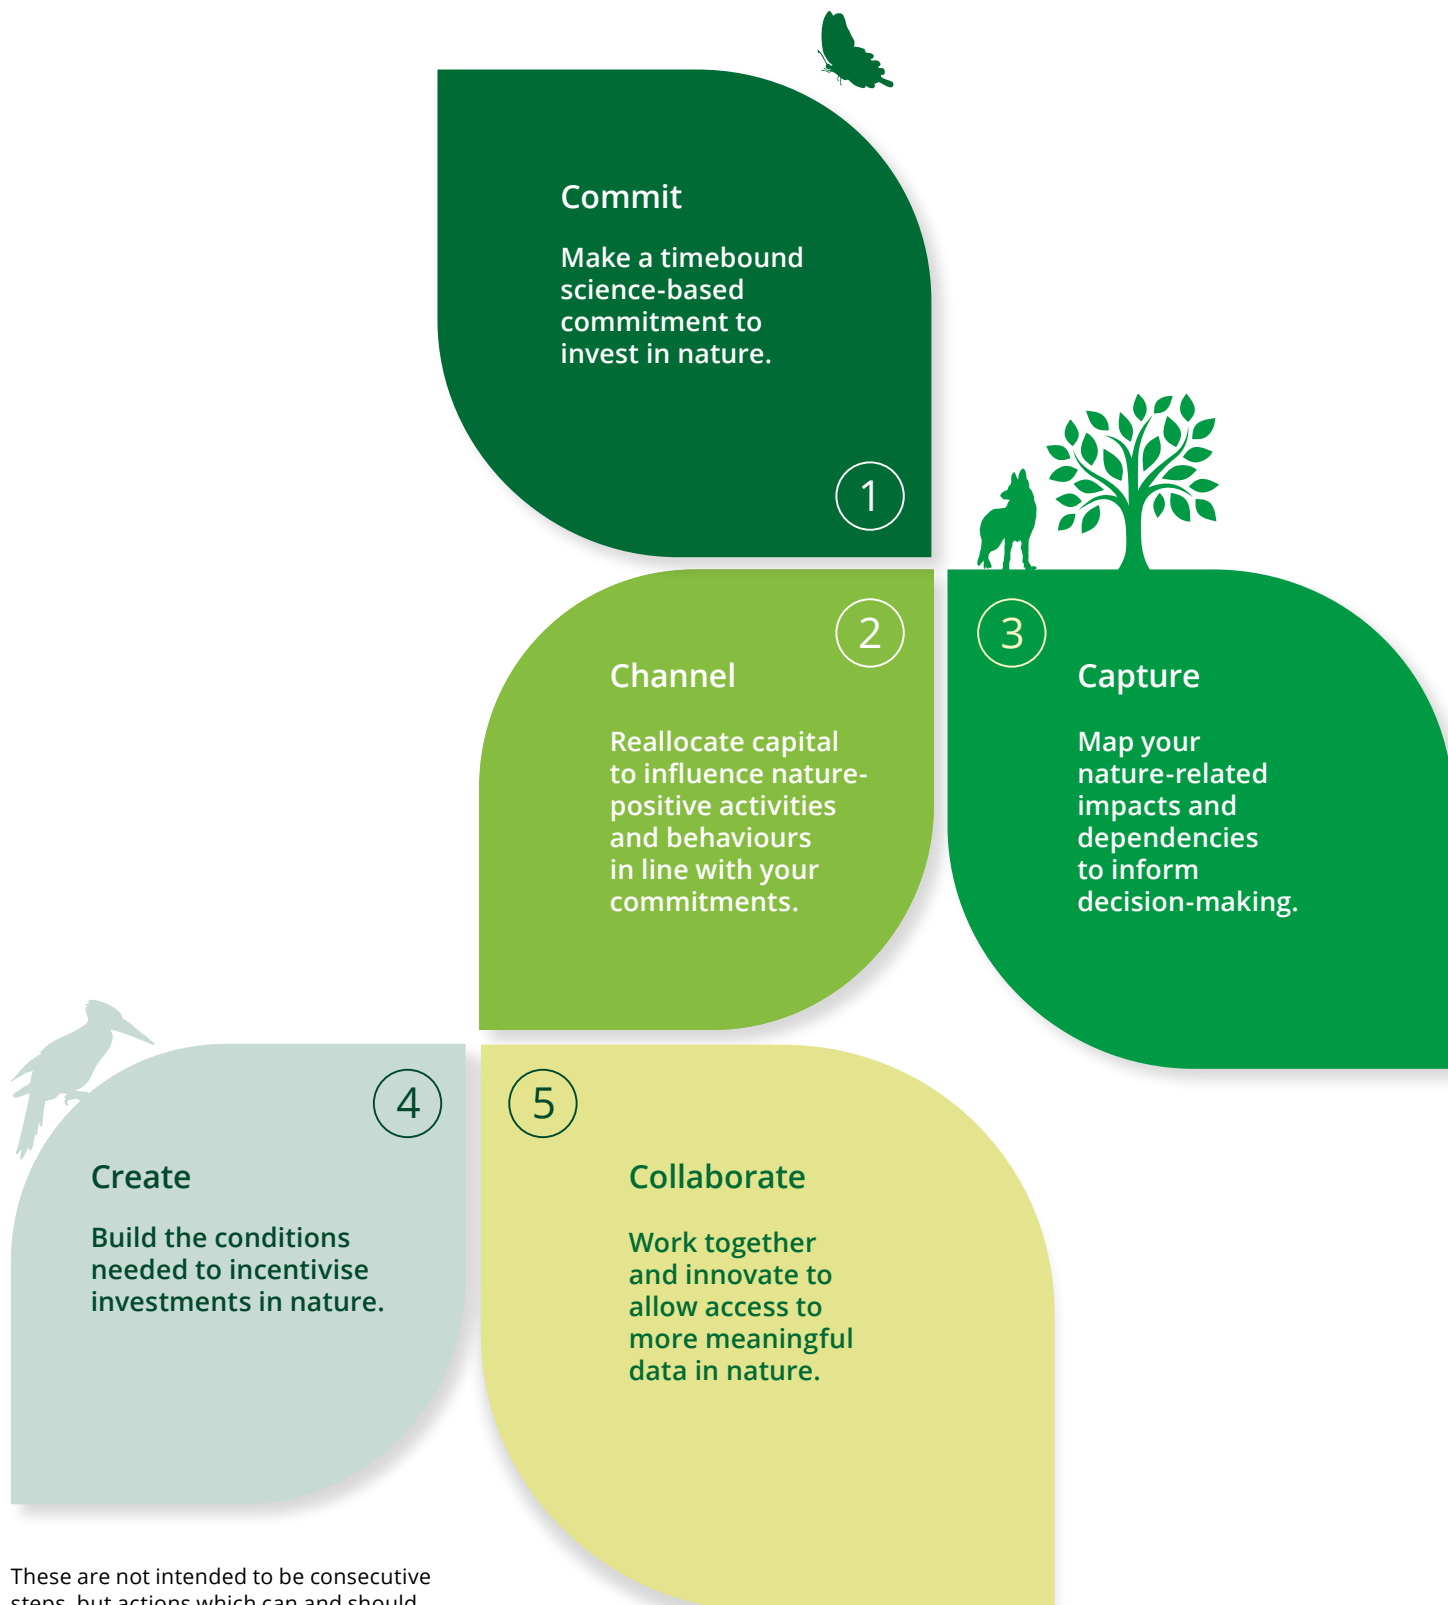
Commit

Make a timebound science-based commitment to invest in nature.

1

2

Channel

Reallocate capital to influence nature-positive activities and behaviours in line with your commitments.

3

Capture

Map your nature-related impacts and dependencies to inform decision-making.

4

Create

Build the conditions needed to incentivise investments in nature.

5

Collaborate

Work together and innovate to allow access to more meaningful data in nature.

These are not intended to be consecutive steps, but actions which can and should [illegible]